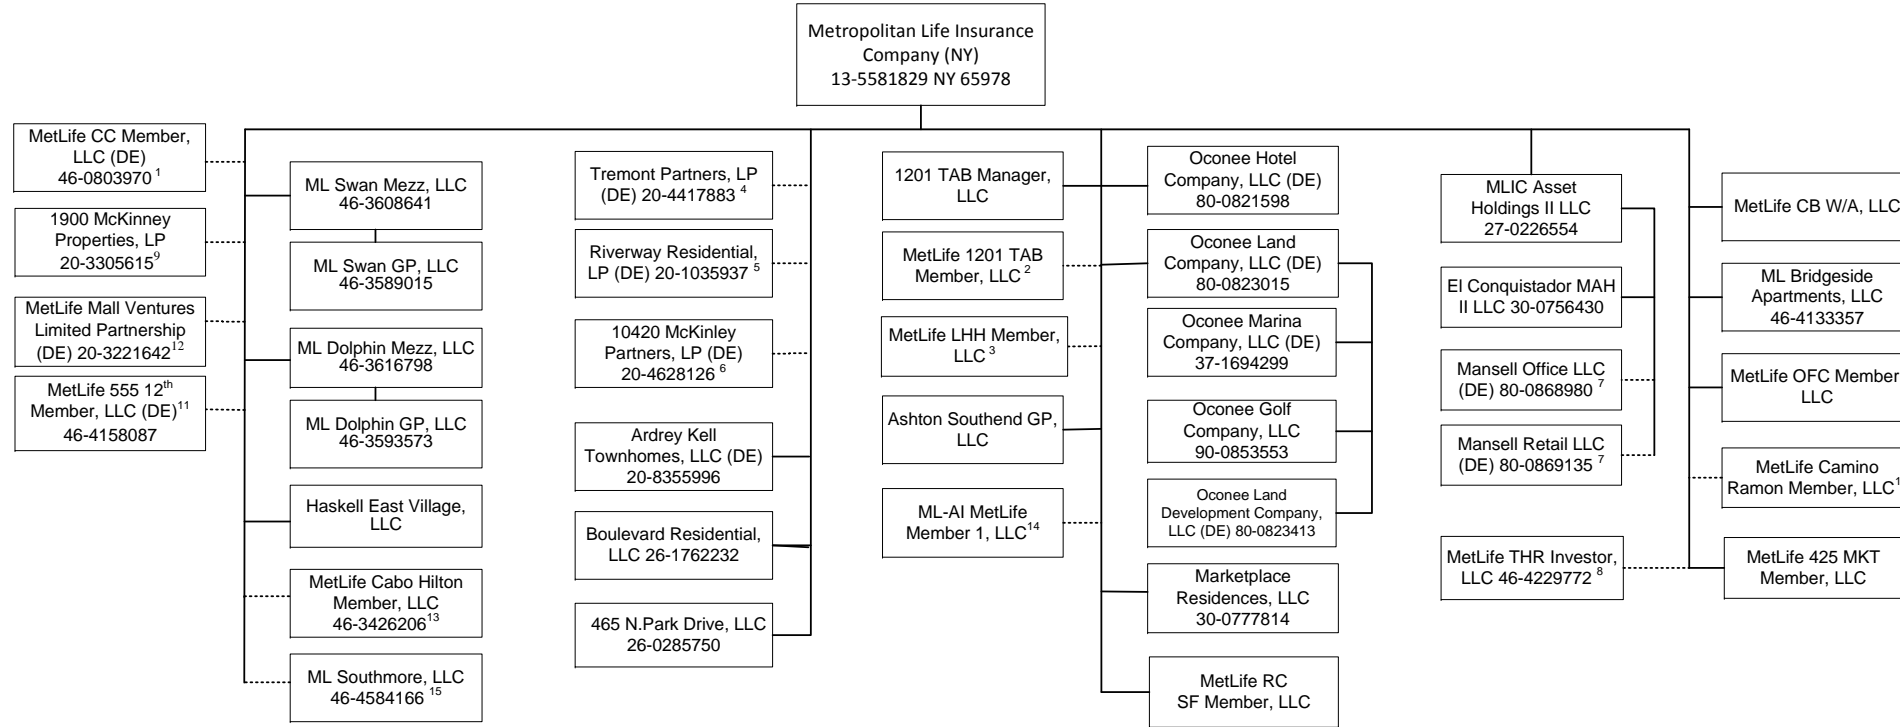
Metropolitan Life Insurance Company (NY)
13-5581829 NY 65978

MetLife CC Member, LLC (DE) 46-0803970 $^{1}$

1900 McKinney Properties, LP 20-3305615$^{9}$

MetLife Mall Ventures Limited Partnership (DE) 20-3221642$^{12}$

MetLife 555 12$^{th}$ Member, LLC (DE)$^{11}$ 46-4158087

ML Swan Mezz, LLC 46-3608641

ML Swan GP, LLC 46-3589015

ML Dolphin Mezz, LLC 46-3616798

ML Dolphin GP, LLC 46-3593573

Haskell East Village, LLC

MetLife Cabo Hilton Member, LLC 46-3426206$^{13}$

ML Southmore, LLC 46-4584166 $^{15}$

Tremont Partners, LP (DE) 20-4417883 $^{4}$

Riverway Residential, LP (DE) 20-1035937 $^{5}$

10420 McKinley Partners, LP (DE) 20-4628126 $^{6}$

Ardrey Kell Townhomes, LLC (DE) 20-8355996

Boulevard Residential, LLC 26-1762232

465 N.Park Drive, LLC 26-0285750

1201 TAB Manager, LLC

MetLife 1201 TAB Member, LLC $^{2}$

MetLife LHH Member, LLC $^{3}$

Ashton Southend GP, LLC

ML-AI MetLife Member 1, LLC$^{14}$

Oconee Hotel Company, LLC (DE) 80-0821598

Oconee Land Company, LLC (DE) 80-0823015

Oconee Marina Company, LLC (DE) 37-1694299

Oconee Golf Company, LLC 90-0853553

Oconee Land Development Company, LLC (DE) 80-0823413

Marketplace Residences, LLC 30-0777814

MetLife RC SF Member, LLC

MLIC Asset Holdings II LLC 27-0226554

El Conquistador MAH II LLC 30-0756430

Mansell Office LLC (DE) 80-0868980 $^{7}$

Mansell Retail LLC (DE) 80-0869135 $^{7}$

MetLife THR Investor, LLC 46-4229772 $^{8}$

MetLife CB W/A, LLC

ML Bridgeside Apartments, LLC 46-4133357

MetLife OFC Member LLC

MetLife Camino Ramon Member, LLC$^{1}$

MetLife 425 MKT Member, LLC